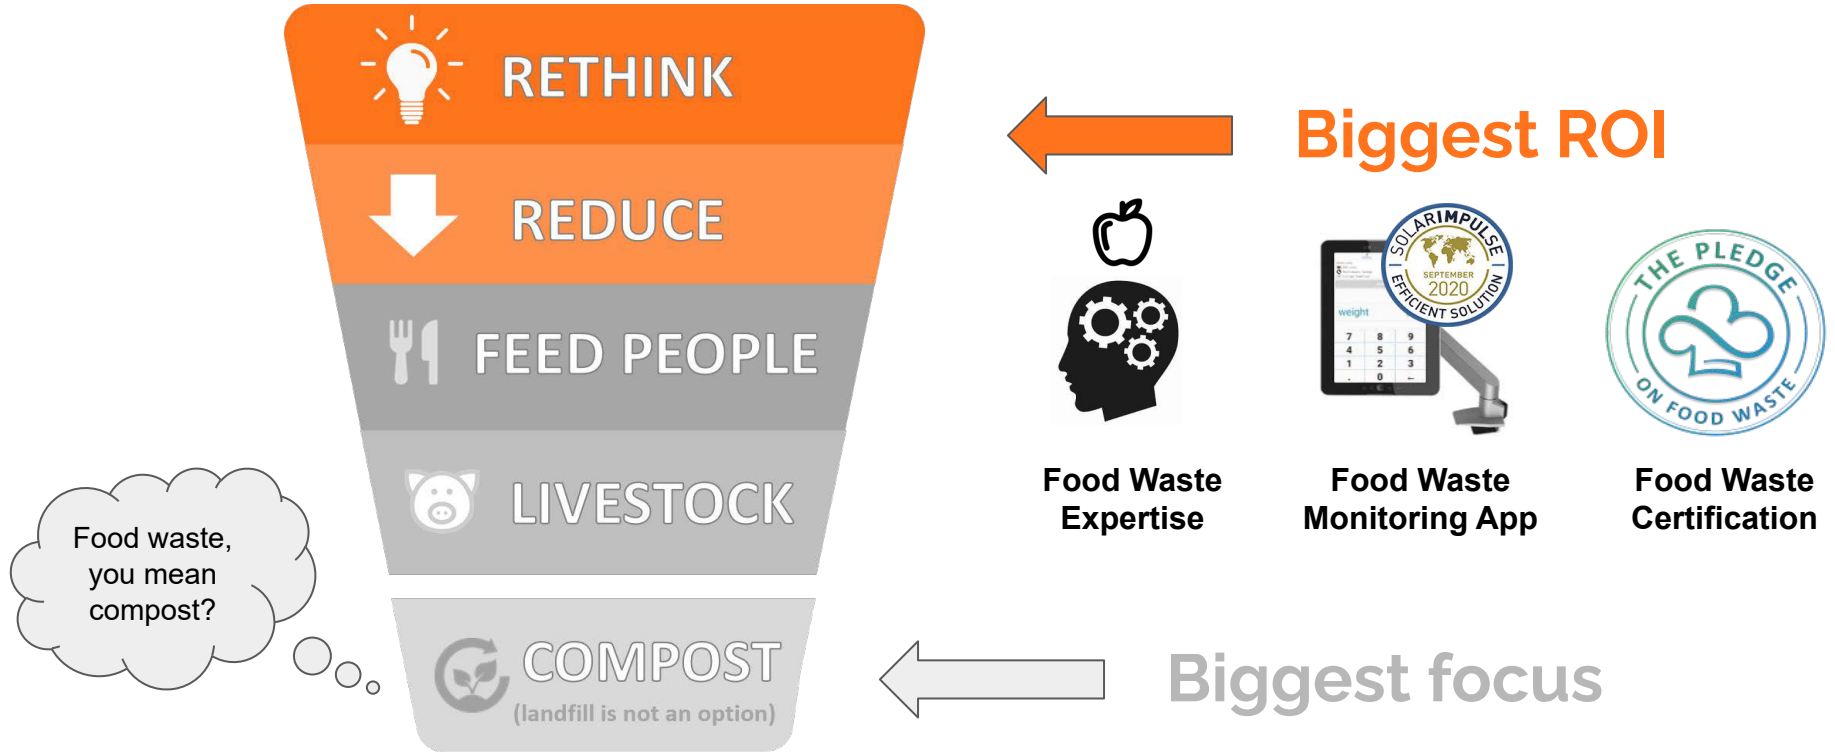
RETHINK

REDUCE

FEED PEOPLE

LIVESTOCK

COMPOST
(landfill is not an option)

Food waste, you mean compost?

Biggest ROI

SOLARIMPULSE
SEPTEMBER 2020
EFFICIENT SOLUTION

weight

| 7 | 8 | 9 |
|---|---|---|
| 4 | 5 | 6 |
| 1 | 2 | 3 |
| | 0 | ← |

THE PLEDGE ON FOOD WASTE

Food Waste Expertise

Food Waste Monitoring App

Food Waste Certification

Biggest focus